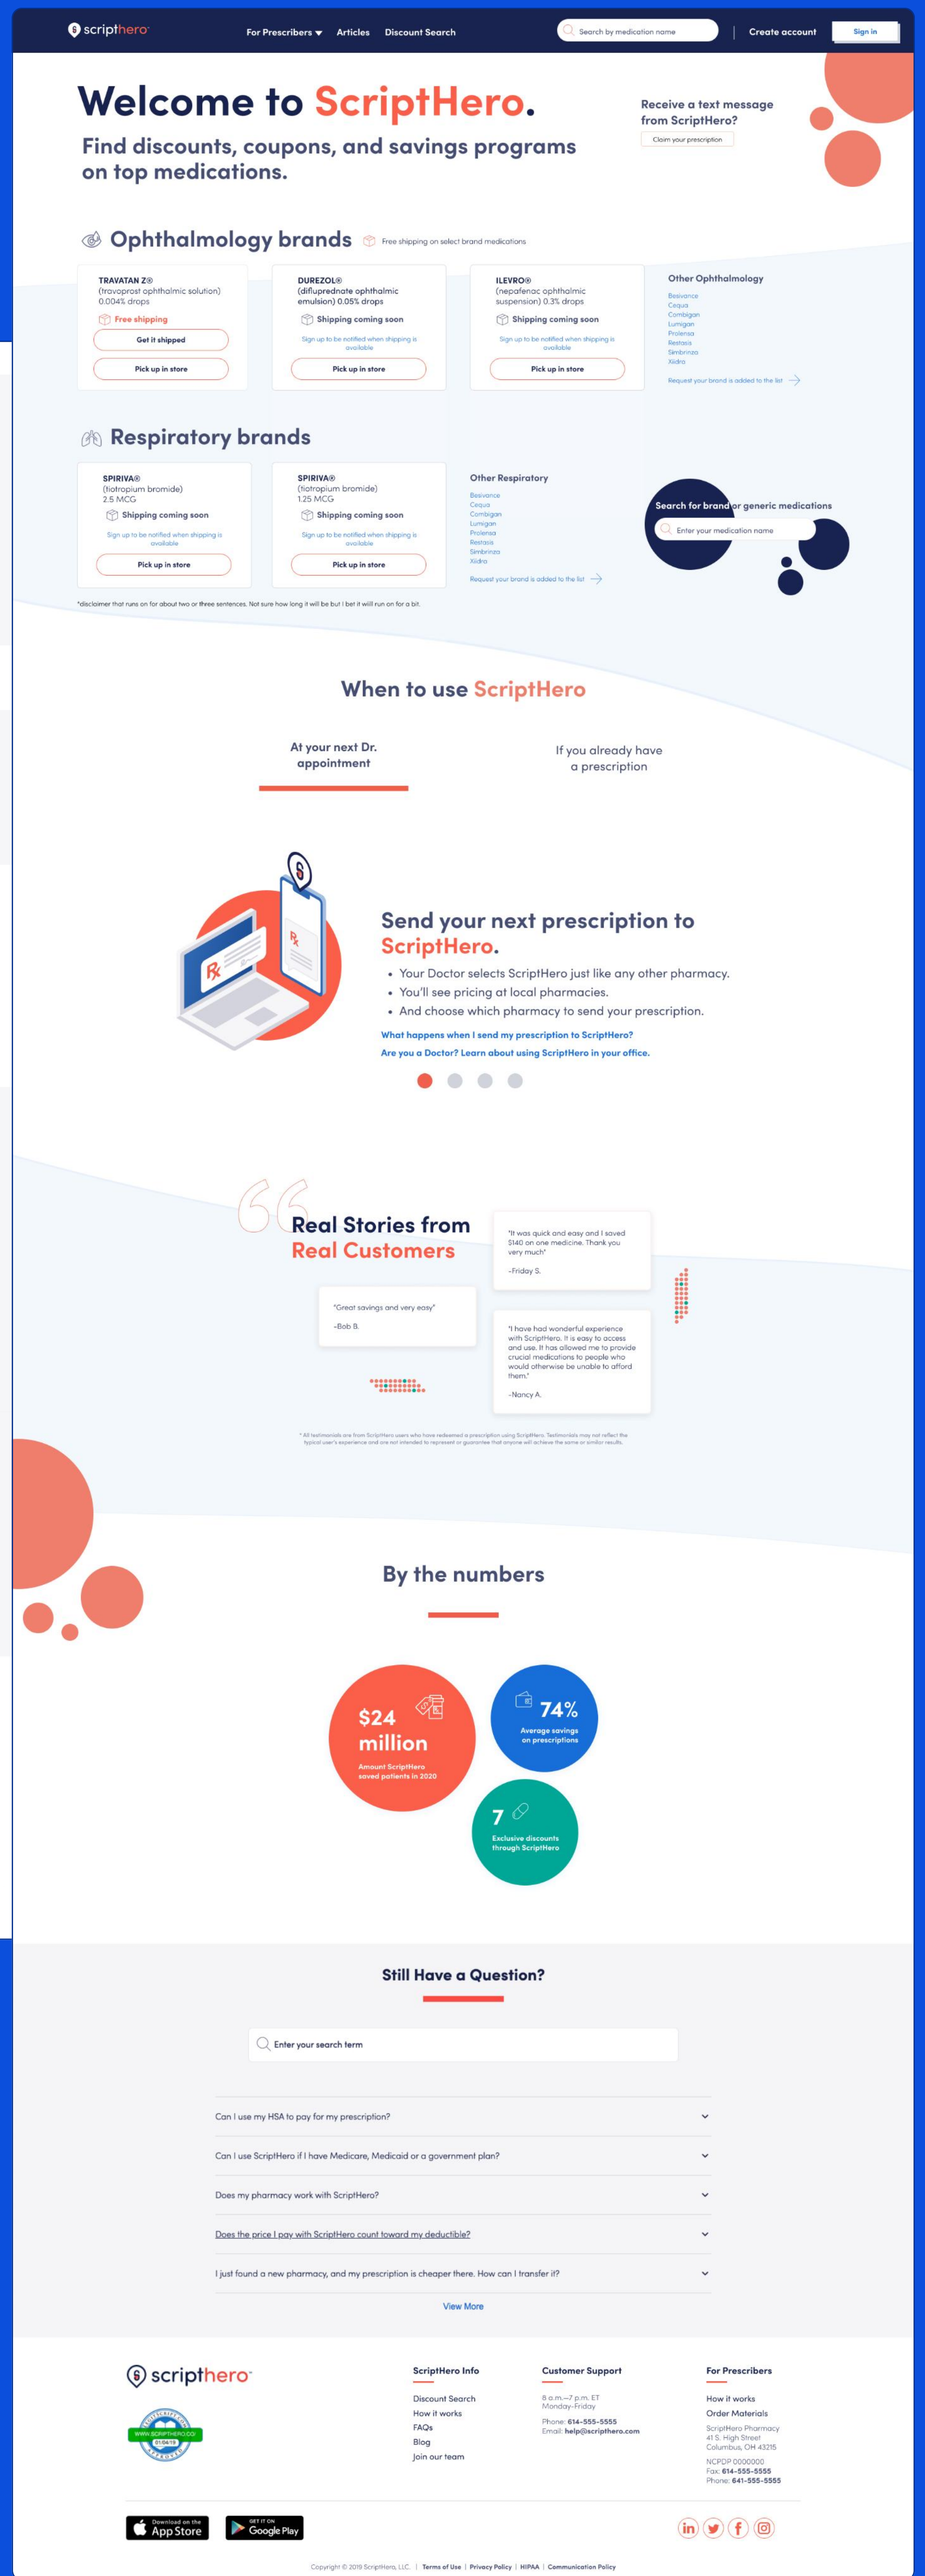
scripthero

For Prescribers Articles Discount Search

Search by medication name

Create account Sign in

Welcome to ScriptHero.

Find discounts, coupons, and savings programs on top medications.

Receive a text message from ScriptHero?

Claim your prescription

Ophthalmology brands

Free shipping on select brand medications

TRAVATAN Z®
(travoprost ophthalmic solution) 0.004% drops
Free shipping
Get it shipped
Pick up in store

DUREZOL®
(difluprednate ophthalmic emulsion) 0.05% drops
Shipping coming soon
Sign up to be notified when shipping is available
Pick up in store

ILEVRO®
(nepafenac ophthalmic suspension) 0.3% drops
Shipping coming soon
Sign up to be notified when shipping is available
Pick up in store

Other Ophthalmology
Besivance
Cequa
Combigan
Lumigan
Prolensa
Restasis
Simbrinza
Xiidra
Request your brand is added to the list

Respiratory brands

SPIRIVA®
(tiotropium bromide) 2.5 MCG
Shipping coming soon
Sign up to be notified when shipping is available
Pick up in store

SPIRIVA®
(tiotropium bromide) 1.25 MCG
Shipping coming soon
Sign up to be notified when shipping is available
Pick up in store

Other Respiratory
Besivance
Cequa
Combigan
Lumigan
Prolensa
Restasis
Simbrinza
Xiidra
Request your brand is added to the list

Search for brand or generic medications
Enter your medication name

*disclaimer that runs on for about two or three sentences. Not sure how long it will be but I bet it will run on for a bit.

When to use ScriptHero

At your next Dr. appointment

If you already have a prescription

Send your next prescription to ScriptHero.
• Your Doctor selects ScriptHero just like any other pharmacy.
• You'll see pricing at local pharmacies.
• And choose which pharmacy to send your prescription.
What happens when I send my prescription to ScriptHero?
Are you a Doctor? Learn about using ScriptHero in your office.

Real Stories from Real Customers

"It was quick and easy and I saved $140 on one medicine. Thank you very much"
-Friday S.

"Great savings and very easy"
-Bob B.

"I have had wonderful experience with ScriptHero. It is easy to access and use. It has allowed me to provide crucial medications to people who would otherwise be unable to afford them."
-Nancy A.

* All testimonials are from ScriptHero users who have redeemed a prescription using ScriptHero. Testimonials may not reflect the typical user's experience and are not intended to represent or guarantee that anyone will achieve the same or similar results.

By the numbers

$24 million
Amount ScriptHero saved patients in 2020

74%
Average savings on prescriptions

7
Exclusive discounts through ScriptHero

Still Have a Question?

Enter your search term

Can I use my HSA to pay for my prescription?
Can I use ScriptHero if I have Medicare, Medicaid or a government plan?
Does my pharmacy work with ScriptHero?
Does the price I pay with ScriptHero count toward my deductible?
I just found a new pharmacy, and my prescription is cheaper there. How can I transfer it?

View More

scripthero

WWW.SCRIPTHERO.CO
01/04/15

ScriptHero Info
Discount Search
How it works
FAQs
Blog
Join our team

Customer Support
8 a.m.–7 p.m. ET
Monday–Friday
Phone: 614-555-5555
Email: help@scripthero.com

For Prescribers
How it works
Order Materials
ScriptHero Pharmacy
41 S. High Street
Columbus, OH 43215
NCPDP 0000000
Fax: 614-555-5555
Phone: 641-555-5555

Download on the App Store
GET IT ON Google Play

Copyright © 2019 ScriptHero, LLC. | Terms of Use | Privacy Policy | HIPAA | Communication Policy